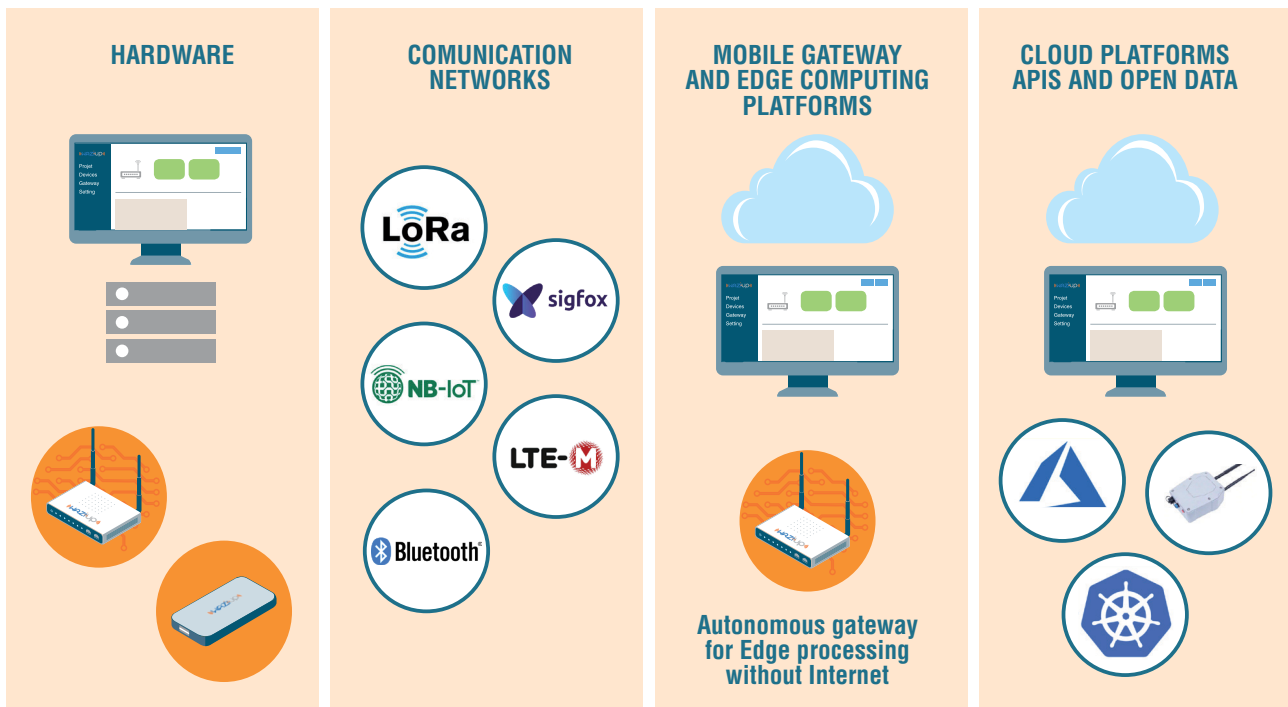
HARDWARE

Projet
Devices
Gateway
Setting

COMUNICATION NETWORKS

LoRa

sigfox

NB-IoT

LTE-M

Bluetooth

MOBILE GATEWAY AND EDGE COMPUTING PLATFORMS

Projet
Devices
Gateway
Setting

Autonomous gateway for Edge processing without Internet

CLOUD PLATFORMS APIS AND OPEN DATA

Projet
Devices
Gateway
Setting